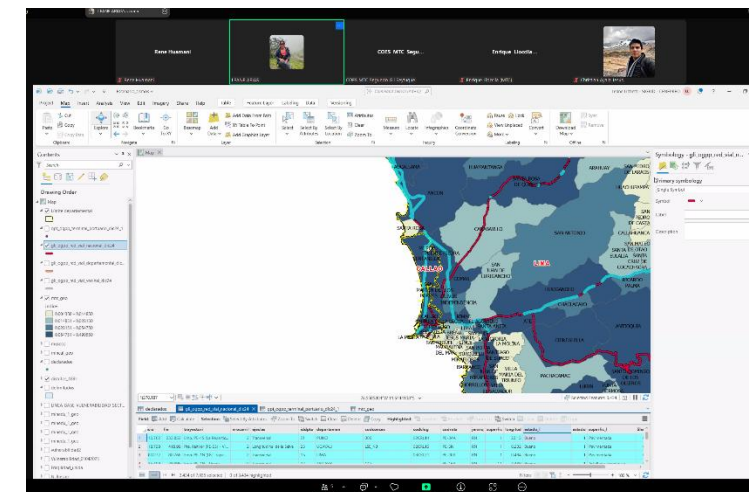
Rene Huamani

COES MTC Segu...

Enrique Lloclla...

Project Map Insert Analysis View Edit Imagery Share Data

Contents

Drawing Order

Map

CALLAO

LIMA

Symbology - gll_ogpp_red_vial_n...

Primary symbology

Single Symbol

Symbol

Label

Description

Map

distritos

Field

Selection

Highlighted